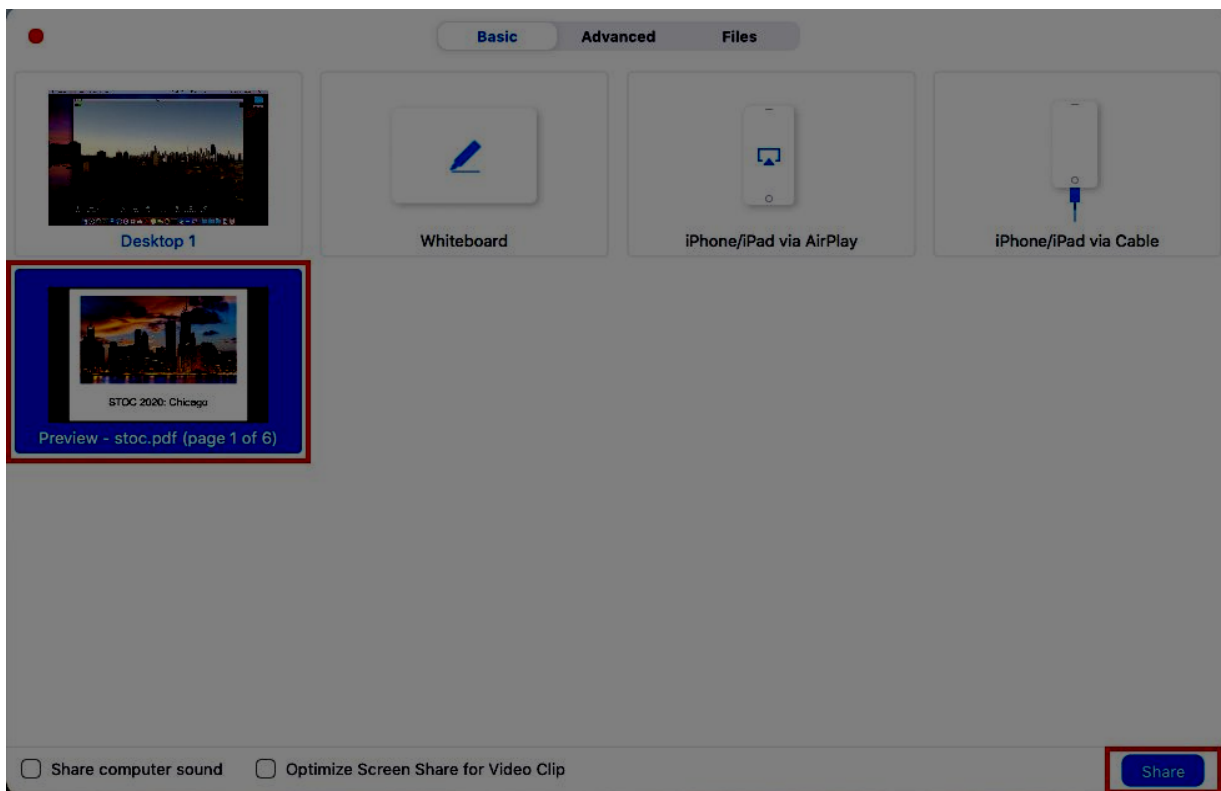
Basic Advanced Files

Desktop 1

Whiteboard

iPhone/iPad via AirPlay

iPhone/iPad via Cable

STOC 2020: Chicago

Preview - stoc.pdf (page 1 of 6)

Share computer sound

Optimize Screen Share for Video Clip

Share